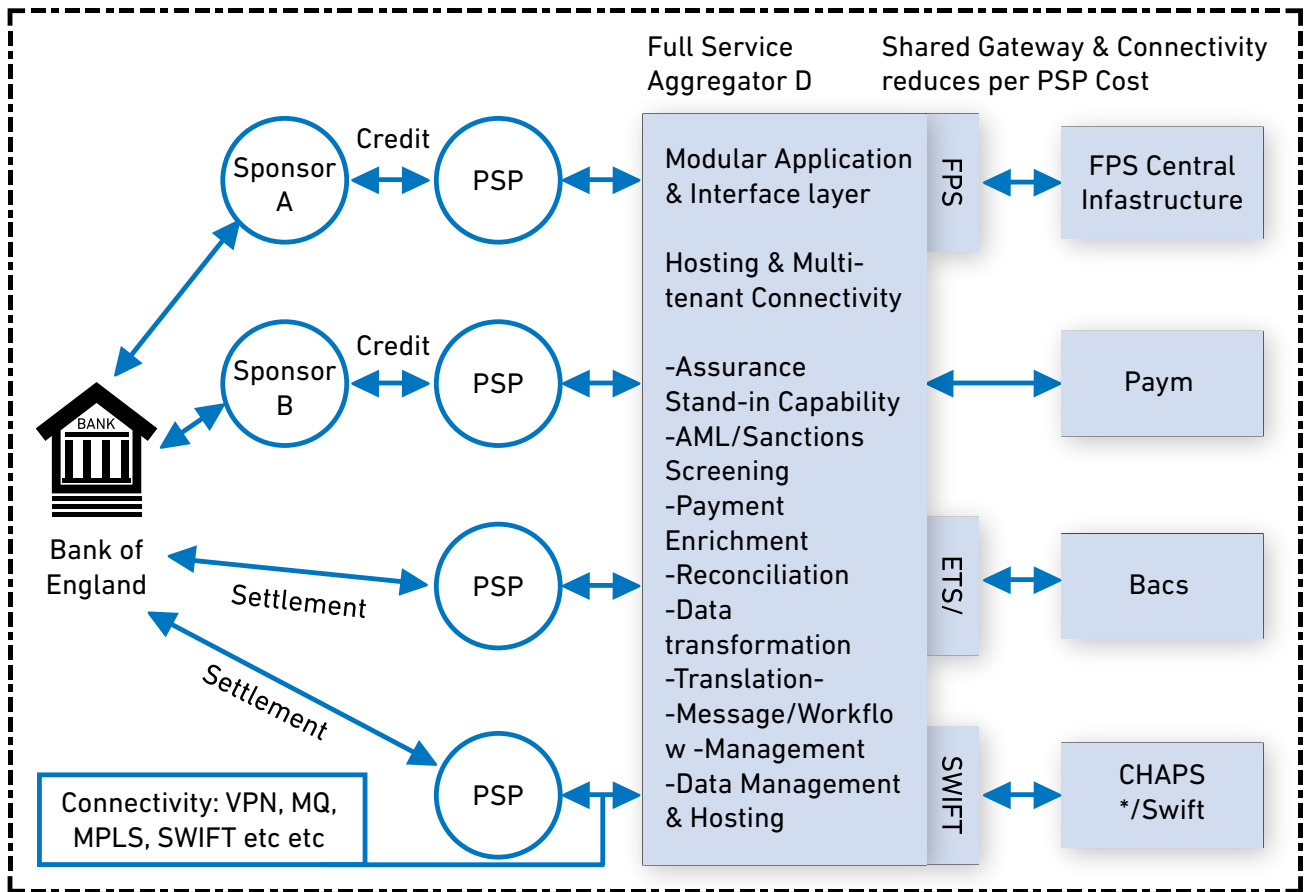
Full Service Aggregator D

Shared Gateway & Connectivity reduces per PSP Cost

Sponsor A

Credit

PSP

Modular Application & Interface layer

Hosting & Multi-tenant Connectivity

-Assurance Stand-in Capability
-AML/Sanctions Screening
-Payment Enrichment
-Reconciliation
-Data transformation
-Translation-
-Message/Workflow -Management
-Data Management & Hosting

FPS

FPS Central Infastructure

Sponsor B

Credit

PSP

Paym

BANK

Bank of England

Settlement

PSP

ETS/

Bacs

Settlement

PSP

SWIFT

CHAPS */Swift

Connectivity: VPN, MQ, MPLS, SWIFT etc etc